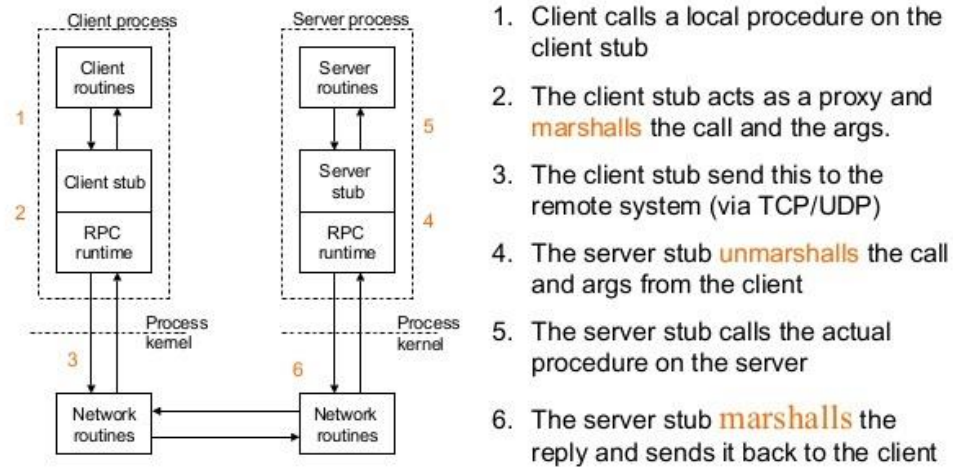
Client process

Client routines

1

Client stub

2

RPC runtime

Process kernel

3

Network routines

Server process

Server routines

5

Server stub

4

RPC runtime

Process kernel

6

Network routines

1. Client calls a local procedure on the client stub

2. The client stub acts as a proxy and marshalls the call and the args.

3. The client stub send this to the remote system (via TCP/UDP)

4. The server stub unmarshalls the call and args from the client

5. The server stub calls the actual procedure on the server

6. The server stub marshalls the reply and sends it back to the client